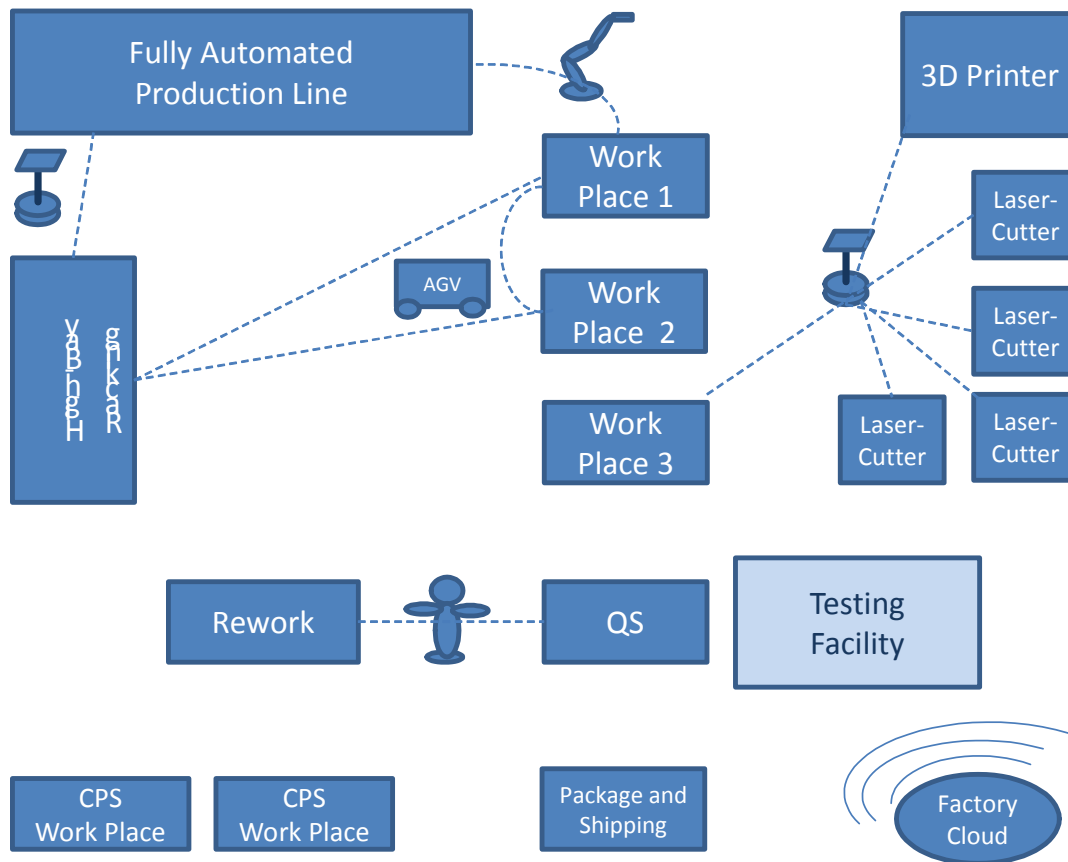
Fully Automated Production Line

Work Place 1

3D Printer

Laser-Cutter

AGV

Work Place 2

High Bay Racking

Laser-Cutter

Work Place 3

Laser-Cutter

Laser-Cutter

Rework

QS

Testing Facility

CPS Work Place

CPS Work Place

Package and Shipping

Factory Cloud